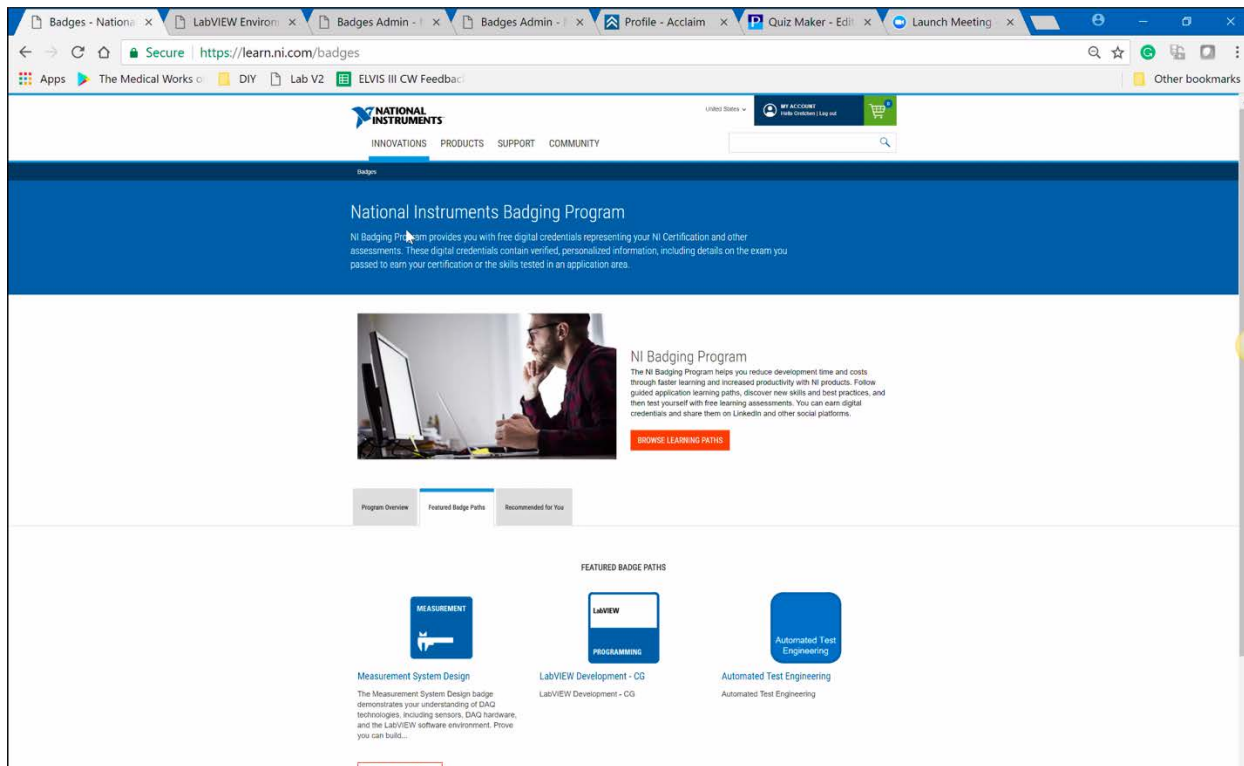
Badges - Nationa × LabVIEW Environ × Badges Admin - × Badges Admin - × Profile - Acclaim × Quiz Maker - Edit × Launch Meeting × 

Secure | https://learn.ni.com/badges

Apps The Medical Works o DIY Lab V2 ELVIS III CW Feedbac Other bookmarks

NATIONAL INSTRUMENTS

United States MY ACCOUNT Hello Gretchen | Log out

INNOVATIONS PRODUCTS SUPPORT COMMUNITY

Badges

National Instruments Badging Program

NI Badging Program provides you with free digital credentials representing your NI Certification and other assessments. These digital credentials contain verified, personalized information, including details on the exam you passed to earn your certification or the skills tested in an application area.

NI Badging Program

The NI Badging Program helps you reduce development time and costs through faster learning and increased productivity with NI products. Follow guided application learning paths, discover new skills and best practices, and then test yourself with free learning assessments. You can earn digital credentials and share them on LinkedIn and other social platforms.

BROWSE LEARNING PATHS

Program Overview Featured Badge Paths Recommended for You

FEATURED BADGE PATHS

MEASUREMENT

Measurement System Design

The Measurement System Design badge demonstrates your understanding of DAQ technologies, including sensors, DAQ hardware, and the LabVIEW software environment. Prove you can build...

LabVIEW PROGRAMMING

LabVIEW Development - CG

LabVIEW Development - CG

Automated Test Engineering

Automated Test Engineering

Automated Test Engineering